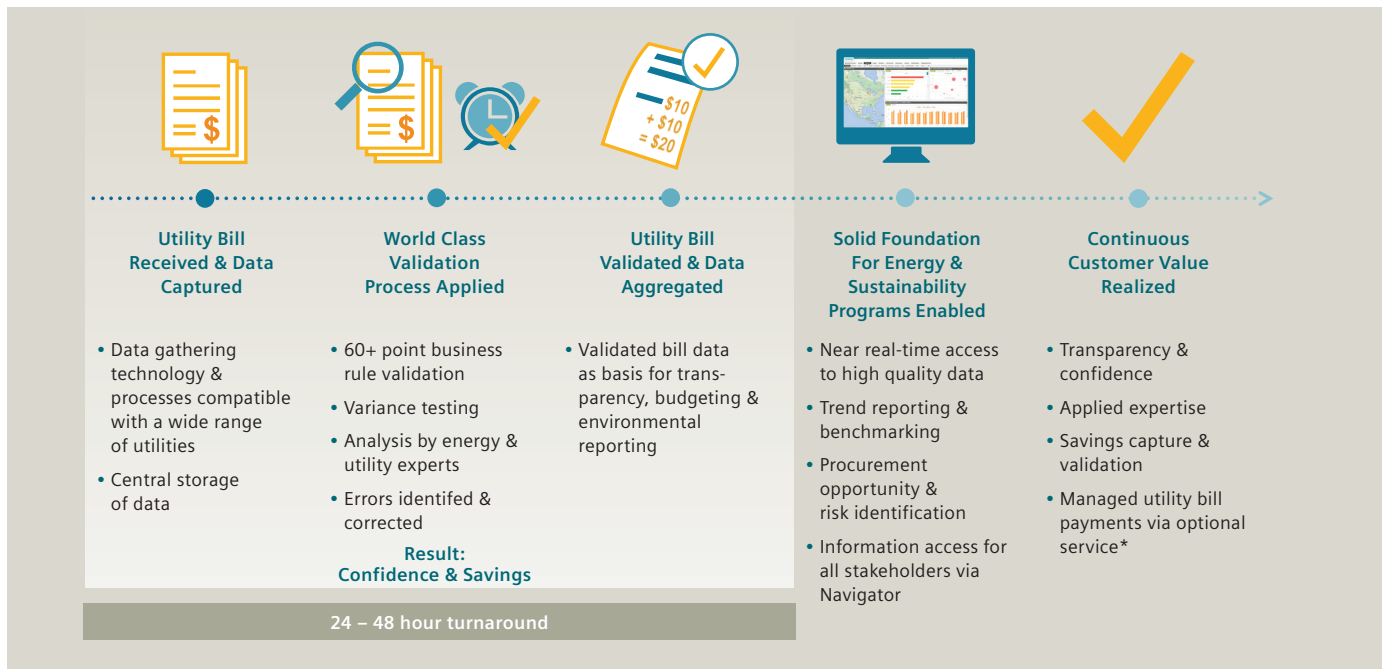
$
$
$10
+ $10
= $20

Utility Bill Received & Data Captured

• Data gathering technology & processes compatible with a wide range of utilities
• Central storage of data

World Class Validation Process Applied

• 60+ point business rule validation
• Variance testing
• Analysis by energy & utility experts
• Errors identifed & corrected

Result: Confidence & Savings

Utility Bill Validated & Data Aggregated

• Validated bill data as basis for transparency, budgeting & environmental reporting

Solid Foundation For Energy & Sustainability Programs Enabled

• Near real-time access to high quality data
• Trend reporting & benchmarking
• Procurement opportunity & risk identification
• Information access for all stakeholders via Navigator

Continuous Customer Value Realized

• Transparency & confidence
• Applied expertise
• Savings capture & validation
• Managed utility bill payments via optional service*

24 – 48 hour turnaround